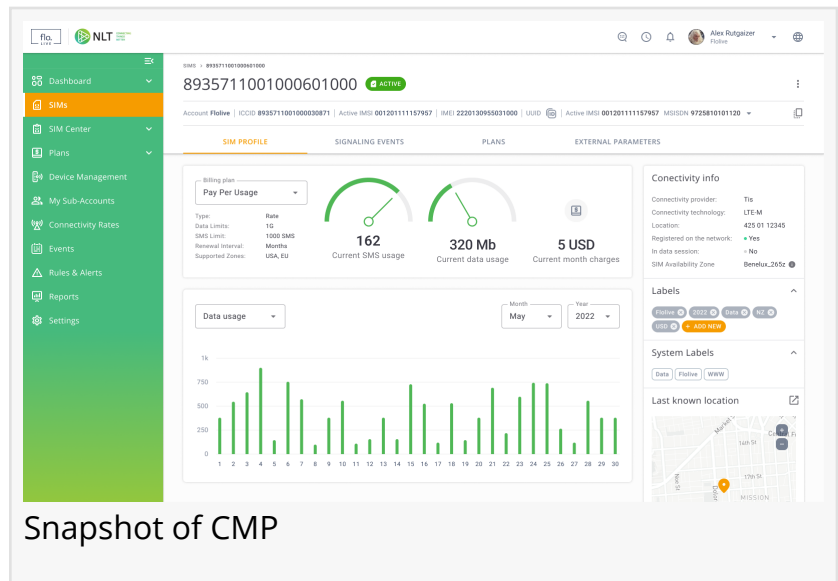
flo. NLT

Alex Rutgaizer
Flolive

Dashboard
SIMs
SIM Center
Plans
Device Management
My Sub-Accounts
Connectivity Rates
Events
Rules & Alerts
Reports
Settings

SIMS > 8935711001000601000

8935711001000601000 ACTIVE

Account Flolive | ICCID 8935711001000030871 | Active IMSI 001201111157957 | IMEI 2220130955031000 | UUID | Active IMSI 001201111157957 MSISDN 9725810101120

SIM PROFILE | SIGNALING EVENTS | PLANS | EXTERNAL PARAMETERS

Billing plan
Pay Per Usage

Type: Rate
Data Limits: 1G
SMS Limit: 1000 SMS
Renewal Interval: Months
Supported Zones: USA, EU

162
Current SMS usage

320 Mb
Current data usage

5 USD
Current month charges

Conectivity info
Connectivity provider: Tis
Connectivity technology: LTE-M
Location: 425 01 12345
Registered on the network: Yes
In data session: No
SIM Availability Zone: Benelux_265z

Labels
Flolive 2022 Data NZ USD + ADD NEW

System Labels
Data Flolive WWW

Last known location

Data usage
Month May
Year 2022

1k
750
500
250
0
1 2 3 4 5 6 7 8 9 10 11 12 13 14 15 16 17 18 19 20 21 22 23 24 25 26 27 28 29 30

Market St
14th St
17th St
MISSION

Snapshot of CMP